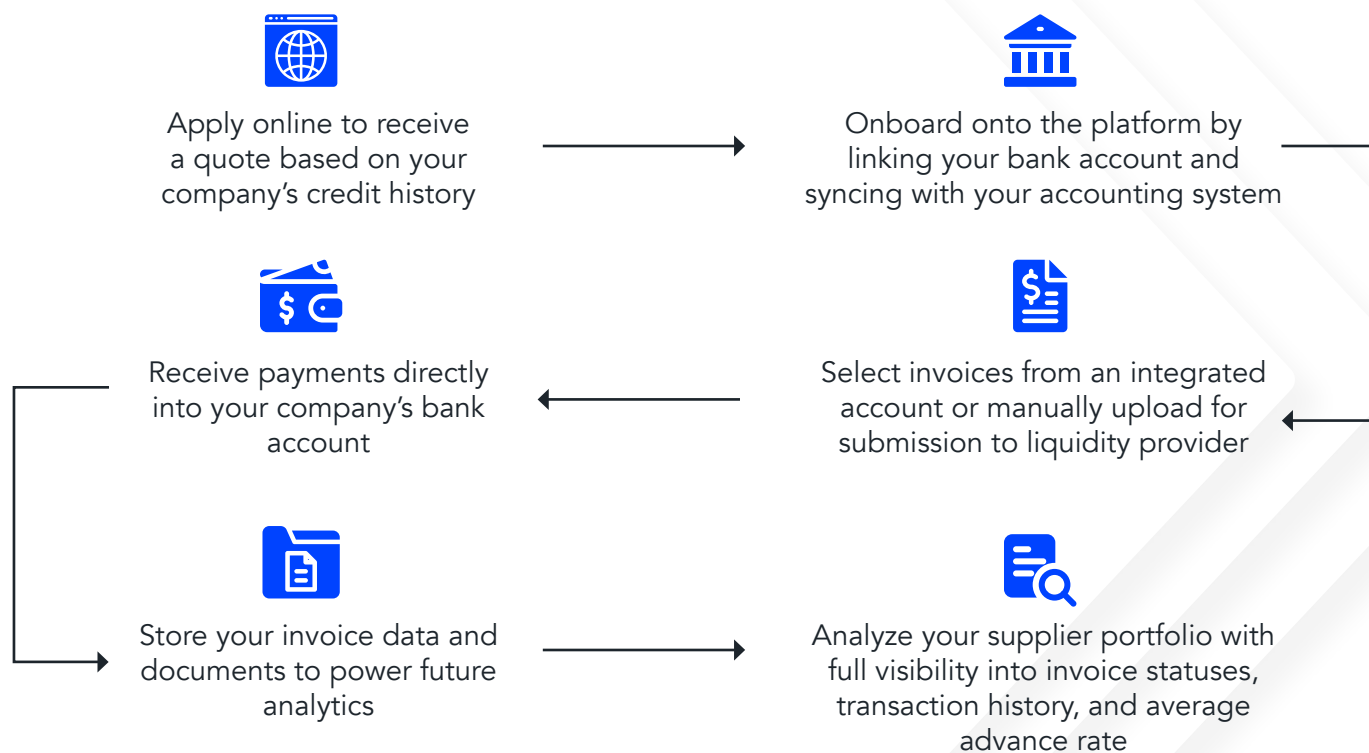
Apply online to receive a quote based on your company’s credit history

Onboard onto the platform by linking your bank account and syncing with your accounting system

Receive payments directly into your company’s bank account

Select invoices from an integrated account or manually upload for submission to liquidity provider

Store your invoice data and documents to power future analytics

Analyze your supplier portfolio with full visibility into invoice statuses, transaction history, and average advance rate